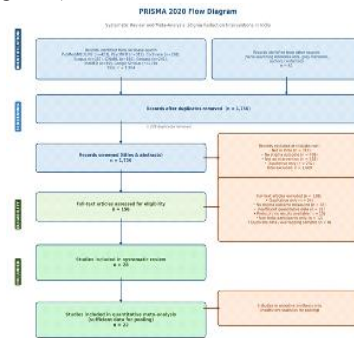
PRISMA 2020 Flow Diagram

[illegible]

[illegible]

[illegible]

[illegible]

Records after duplicates removed (n = 1,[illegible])

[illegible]

Records screened (titles & abstracts) n = 1,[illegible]

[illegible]

Full-text articles assessed for eligibility n = 196

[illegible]

Studies included in systematic review n = 26

Studies included in quantitative meta-analysis (sufficient data for pooling) n = 23

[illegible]